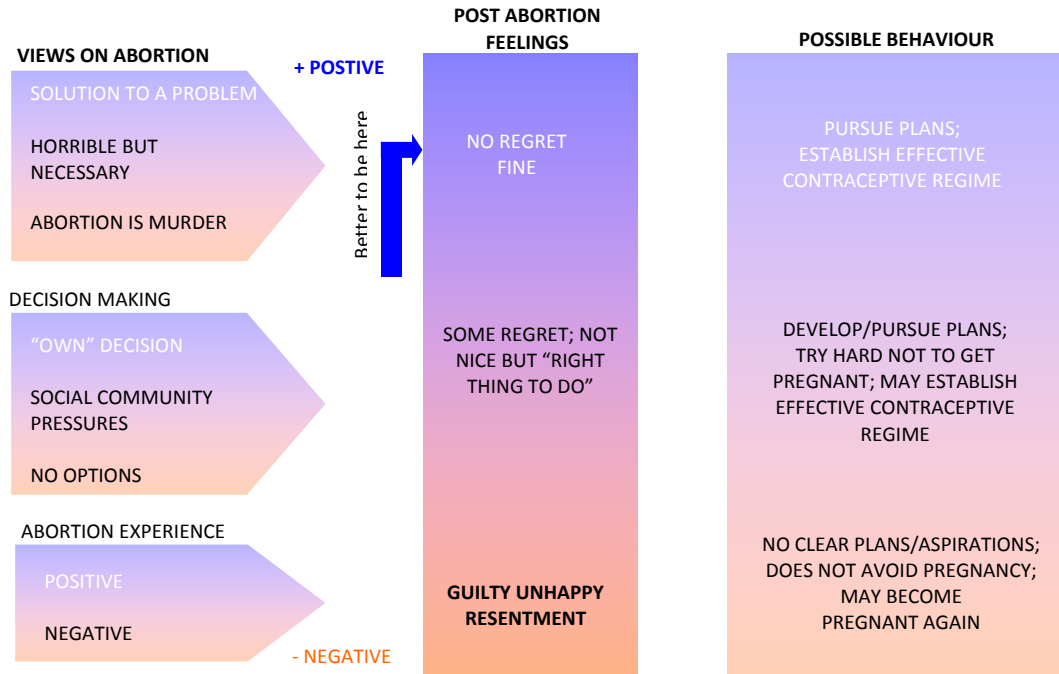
VIEWS ON ABORTION

SOLUTION TO A PROBLEM

HORRIBLE BUT NECESSARY

ABORTION IS MURDER

DECISION MAKING

"OWN" DECISION

SOCIAL COMMUNITY PRESSURES

NO OPTIONS

ABORTION EXPERIENCE

POSITIVE

NEGATIVE

+ POSTIVE

Better to be here

- NEGATIVE

POST ABORTION FEELINGS

NO REGRET FINE

SOME REGRET; NOT NICE BUT "RIGHT THING TO DO"

GUILTY UNHAPPY RESENTMENT

POSSIBLE BEHAVIOUR

PURSUE PLANS; ESTABLISH EFFECTIVE CONTRACEPTIVE REGIME

DEVELOP/PURSUE PLANS; TRY HARD NOT TO GET PREGNANT; MAY ESTABLISH EFFECTIVE CONTRACEPTIVE REGIME

NO CLEAR PLANS/ASPIRATIONS; DOES NOT AVOID PREGNANCY; MAY BECOME PREGNANT AGAIN